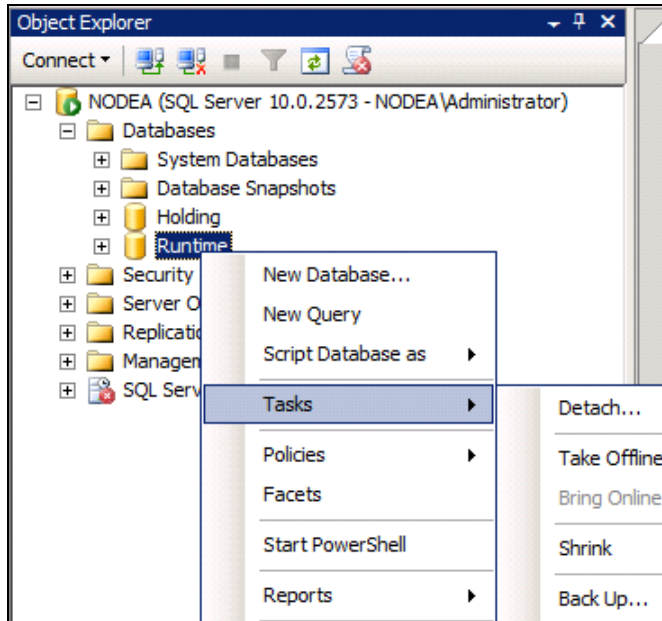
Object Explorer

Connect ▾

NODEA (SQL Server 10.0.2573 - NODEA\Administrator)

Databases

System Databases

Database Snapshots

Holding

Runtime

Security

Server O

Replicatio

Managem

SQL Serv

New Database...

New Query

Script Database as

Tasks

Policies

Facets

Start PowerShell

Reports

Detach...

Take Offline

Bring Online

Shrink

Back Up...